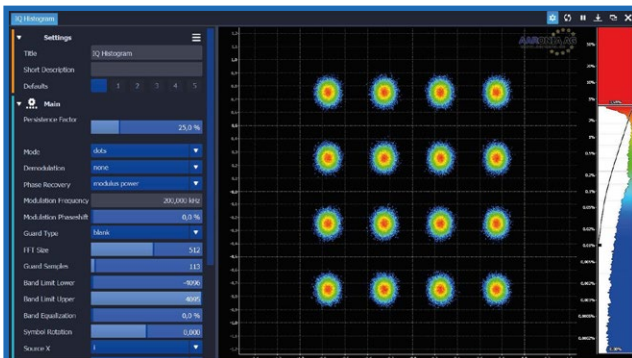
IQ Histogram

Settings

Title IQ Histogram

Short Description

Defaults 1 2 3 4 5

Main

Persistence Factor 25,0 %

Mode data

Demodulation none

Phase Recovery modulus power

Modulation Frequency 200,000 kHz

Modulation Phaseshift 0,0 %

Guard Type blank

FFT Size 512

Guard Samples 113

Band Limit Lower -4096

Band Limit Upper 4095

Band Equalization 0,0 %

Symbol Rotation 0,000

Source X I

AARONIA AG